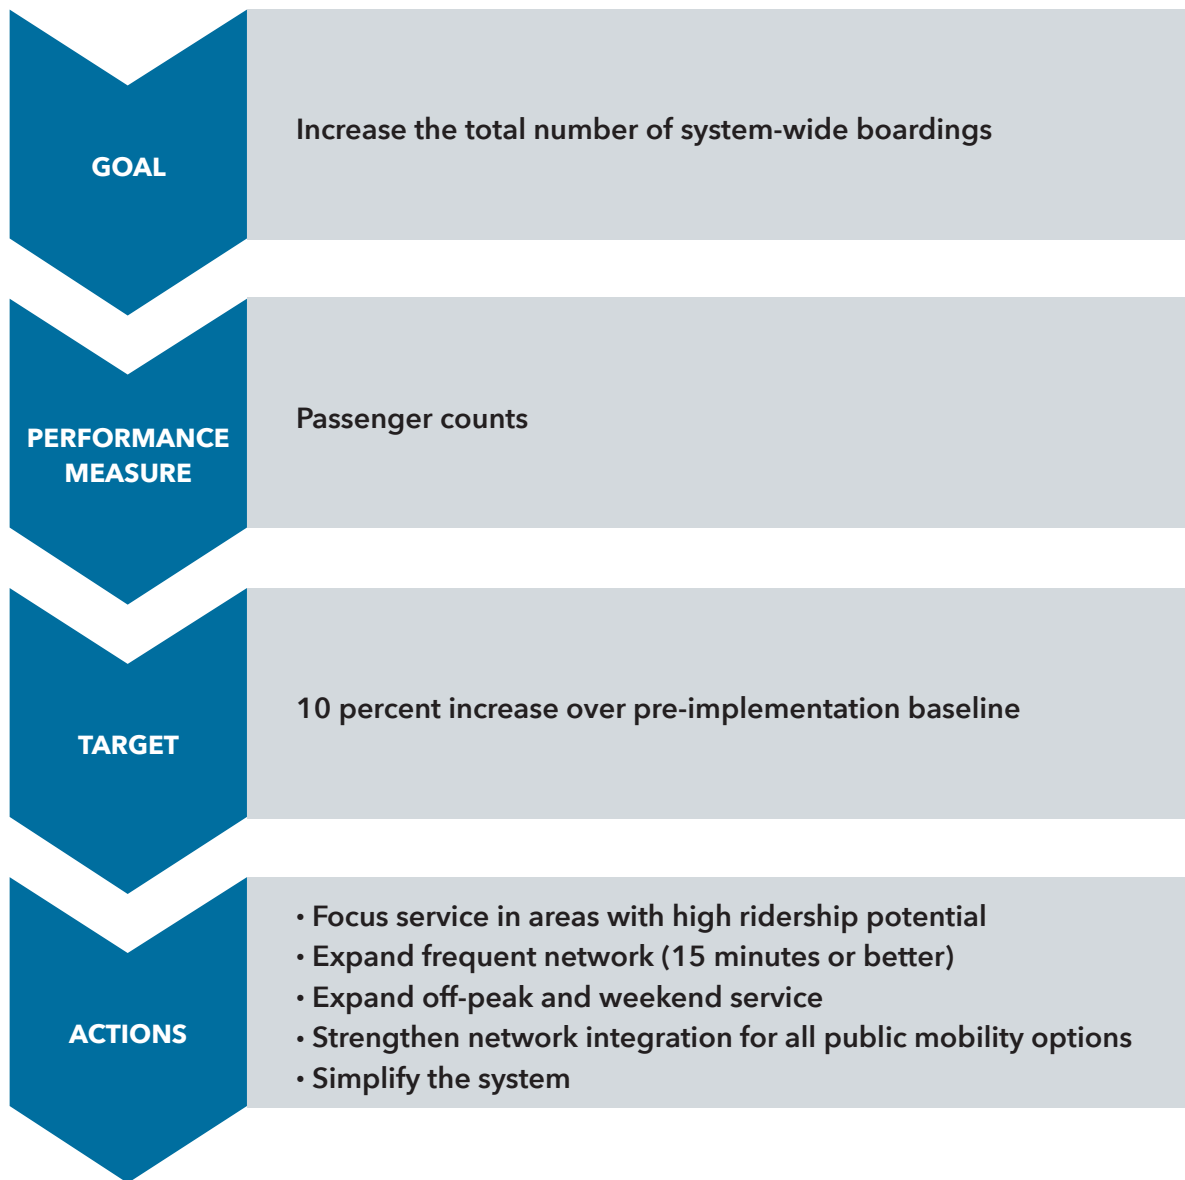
GOAL

Increase the total number of system-wide boardings

PERFORMANCE MEASURE

Passenger counts

TARGET

10 percent increase over pre-implementation baseline

ACTIONS

• Focus service in areas with high ridership potential
• Expand frequent network (15 minutes or better)
• Expand off-peak and weekend service
• Strengthen network integration for all public mobility options
• Simplify the system